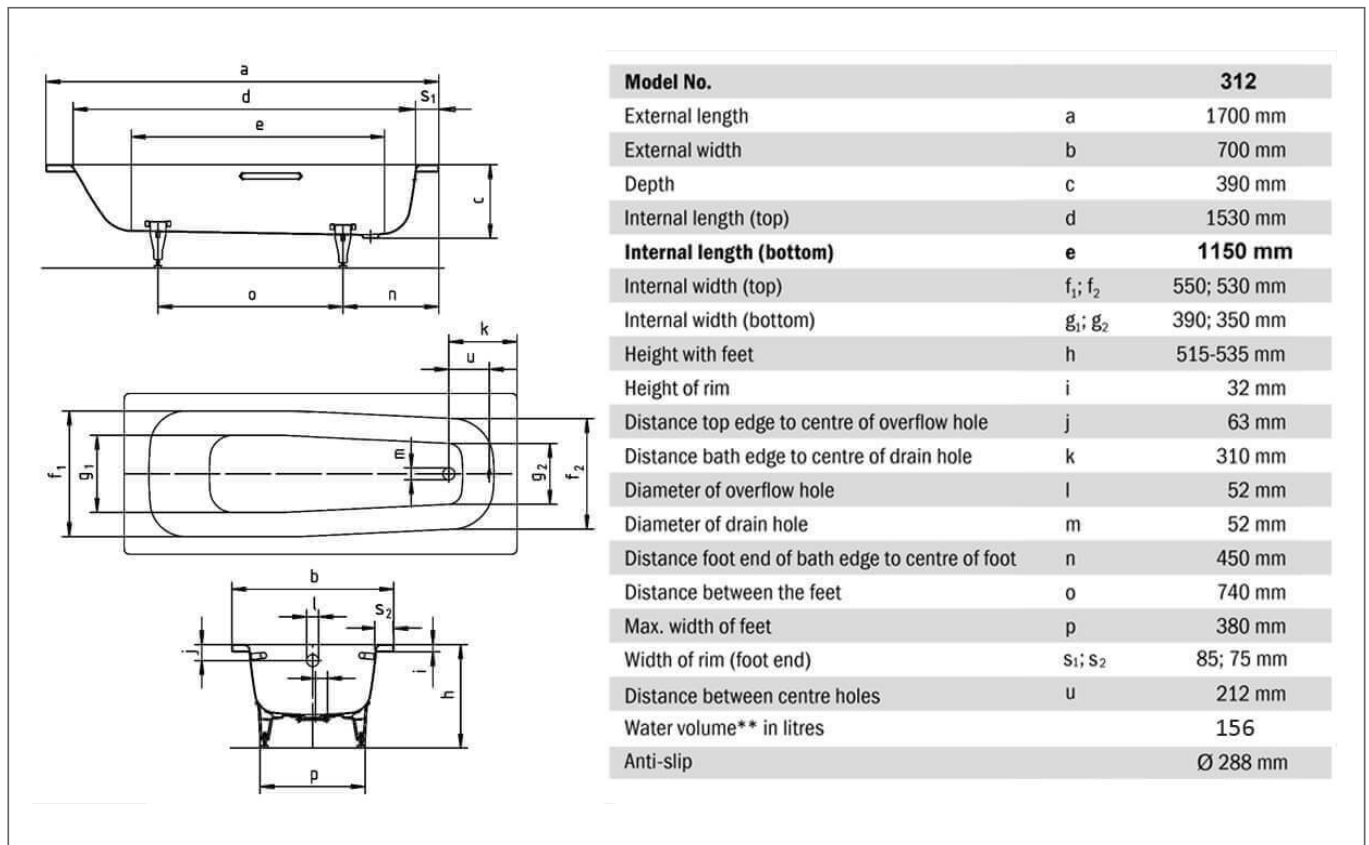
a
d
$s_1$
e
c
o
n
k
u
m
$f_1$
$g_1$
$g_2$
$f_2$
b
l
$s_2$
j
i
h
p

| Model No. | | 312 |
|---|---|---|
| External length | a | 1700 mm |
| External width | b | 700 mm |
| Depth | c | 390 mm |
| Internal length (top) | d | 1530 mm |
| **Internal length (bottom)** | **e** | **1150 mm** |
| Internal width (top) | $f_1$; $f_2$ | 550; 530 mm |
| Internal width (bottom) | $g_1$; $g_2$ | 390; 350 mm |
| Height with feet | h | 515-535 mm |
| Height of rim | i | 32 mm |
| Distance top edge to centre of overflow hole | j | 63 mm |
| Distance bath edge to centre of drain hole | k | 310 mm |
| Diameter of overflow hole | l | 52 mm |
| Diameter of drain hole | m | 52 mm |
| Distance foot end of bath edge to centre of foot | n | 450 mm |
| Distance between the feet | o | 740 mm |
| Max. width of feet | p | 380 mm |
| Width of rim (foot end) | $s_1$; $s_2$ | 85; 75 mm |
| Distance between centre holes | u | 212 mm |
| Water volume** in litres | | 156 |
| Anti-slip | | Ø 288 mm |